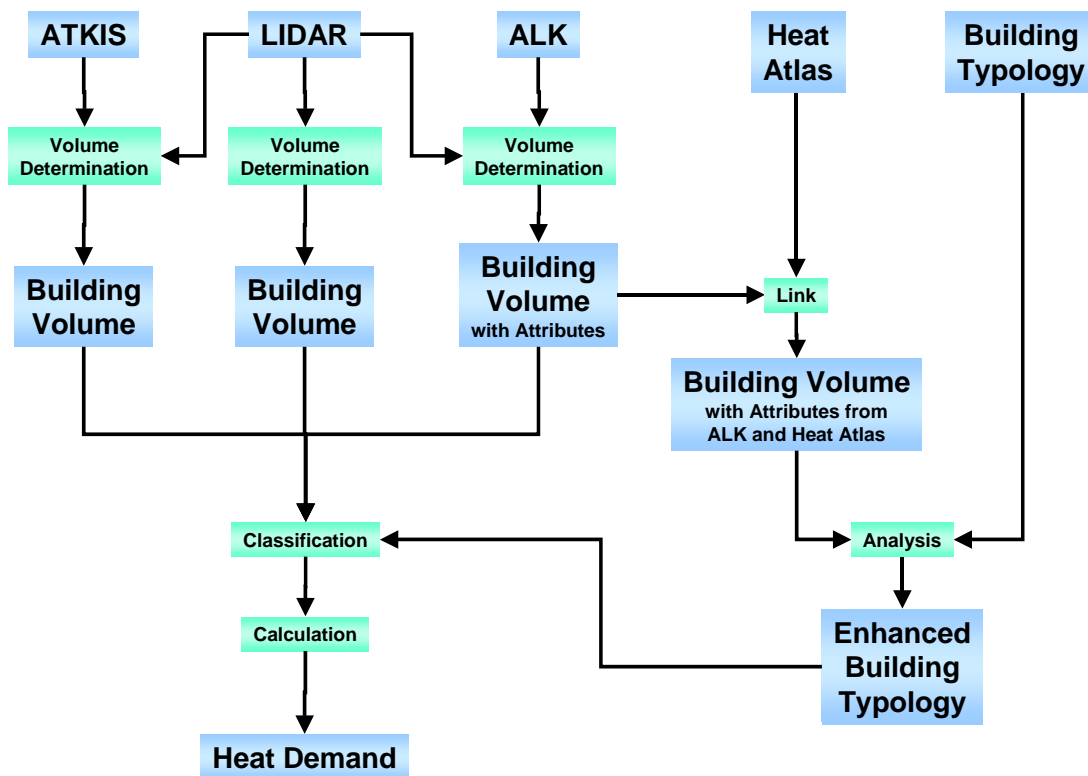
ATKIS

LIDAR

ALK

Heat Atlas

Building Typology

Volume Determination

Volume Determination

Volume Determination

Building Volume

Building Volume

Building Volume with Attributes

Link

Building Volume with Attributes from ALK and Heat Atlas

Classification

Analysis

Calculation

Enhanced Building Typology

Heat Demand